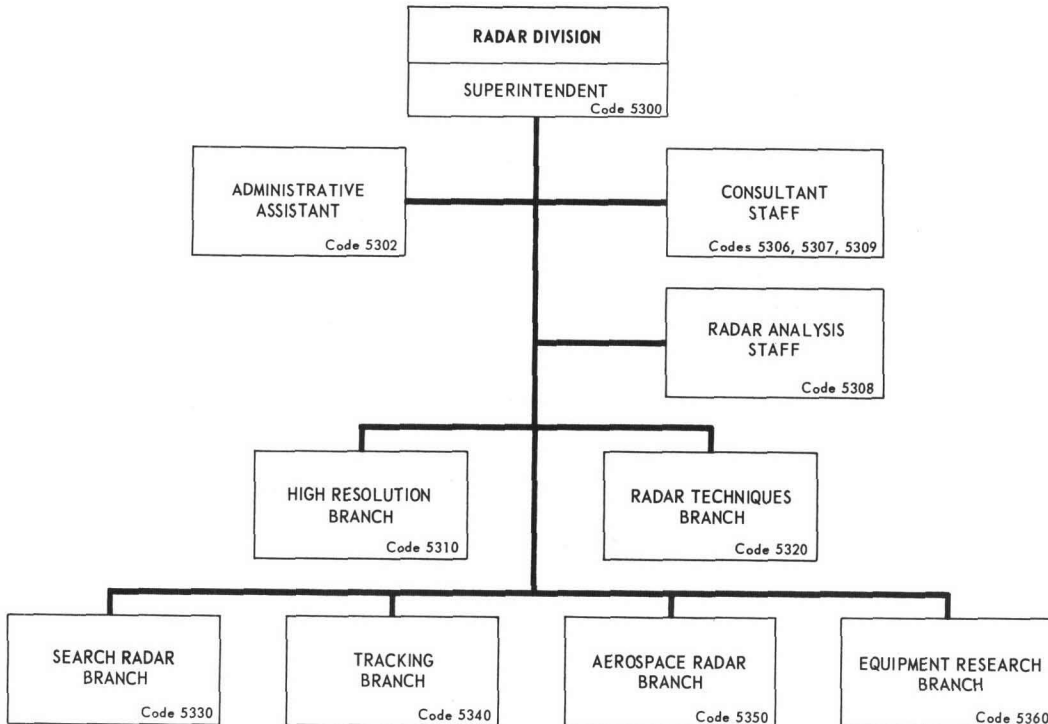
RADAR DIVISION

SUPERINTENDENT
Code 5300

ADMINISTRATIVE ASSISTANT
Code 5302

CONSULTANT STAFF
Codes 5306, 5307, 5309

RADAR ANALYSIS STAFF
Code 5308

HIGH RESOLUTION BRANCH
Code 5310

RADAR TECHNIQUES BRANCH
Code 5320

SEARCH RADAR BRANCH
Code 5330

TRACKING BRANCH
Code 5340

AEROSPACE RADAR BRANCH
Code 5350

EQUIPMENT RESEARCH BRANCH
Code 5360